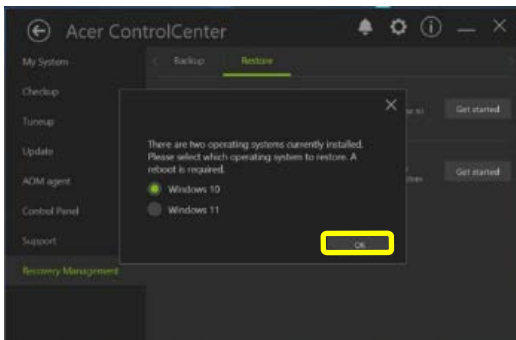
Acer ControlCenter

My System
Checkup
Tuneup
Update
AOM agent
Control Panel
Support
Recovery Management

Backup
Restore

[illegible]
Get started
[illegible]
Get started

×

There are two operating systems currently installed. Please select which operating system to restore. A reboot is required.

Windows 10
Windows 11

OK